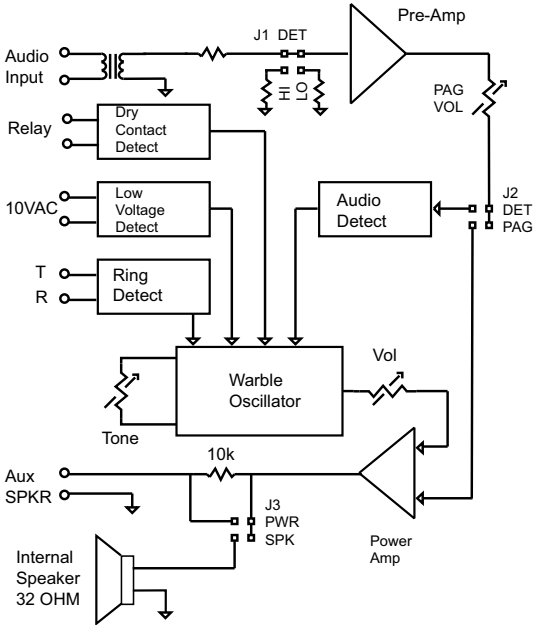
Pre-Amp

Audio Input

J1 DET

HI LO

PAG VOL

Relay

Dry Contact Detect

10VAC

Low Voltage Detect

Audio Detect

J2 DET PAG

T

R

Ring Detect

Warble Oscillator

Vol

Tone

10k

Aux SPKR

J3 PWR SPK

Power Amp

Internal Speaker 32 OHM